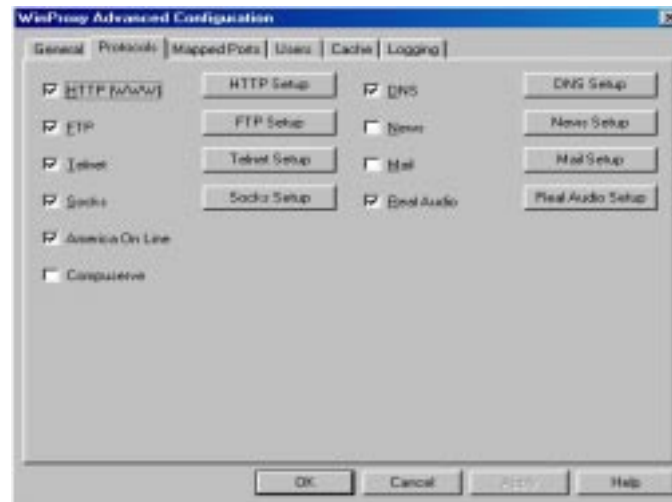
WinProxy Advanced Configuration

General | Protocols | Mapped Ports | Users | Cache | Logging

HTTP (WWW) | HTTP Setup | DNS | DNS Setup

FTP | FTP Setup | News | News Setup

Telnet | Telnet Setup | Mail | Mail Setup

Socks | Socks Setup | Real Audio | Real Audio Setup

America On Line

Compuserve

OK | Cancel | Apply | Help